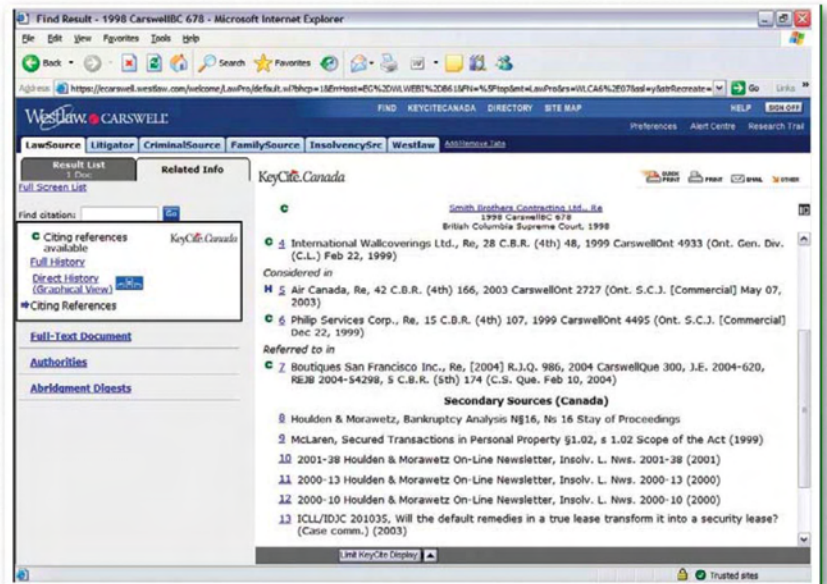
Find Result - 1998 CarswellBC 678 - Microsoft Internet Explorer

File Edit View Favorites Tools Help

Back Search Favorites

Address https://ecarswell.westlaw.com/welcome/LawPro/default.wl?bhcp=1&RmHost=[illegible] Go Links

Westlaw. CARSWELL

FIND KEYCITECANADA DIRECTORY SITE MAP HELP SIGN OFF

Preferences Alert Centre Research Trail

LawSource Litigator CriminalSource FamilySource InsolvencySrc Westlaw Add/Remove Tabs

Result List 1 Doc

Related Info

Full Screen List

Find citation: Go

C Citing references available KeyCite.Canada

Full History

Direct History (Graphical View)

Citing References

Full-Text Document

Authorities

Abridgment Digests

KeyCite.Canada

QUICK PRINT PRINT EMAIL OTHER

C Smith Brothers Contracting Ltd., Re
1998 CarswellBC 678
British Columbia Supreme Court, 1998

C 4 International Wallcoverings Ltd., Re, 28 C.B.R. (4th) 48, 1999 CarswellOnt 4933 (Ont. Gen. Div. (C.L.) Feb 22, 1999)

Considered in

H 5 Air Canada, Re, 42 C.B.R. (4th) 166, 2003 CarswellOnt 2727 (Ont. S.C.J. [Commercial] May 07, 2003)

C 6 Philip Services Corp., Re, 15 C.B.R. (4th) 107, 1999 CarswellOnt 4495 (Ont. S.C.J. [Commercial] Dec 22, 1999)

Referred to in

C 7 Boutiques San Francisco Inc., Re, [2004] R.J.Q. 986, 2004 CarswellQue 300, J.E. 2004-620, REJB 2004-54298, 5 C.B.R. (5th) 174 (C.S. Que. Feb 10, 2004)

Secondary Sources (Canada)

8 Houlden & Morawetz, Bankruptcy Analysis N§16, Ns 16 Stay of Proceedings

9 McLaren, Secured Transactions in Personal Property §1.02, s 1.02 Scope of the Act (1999)

10 2001-38 Houlden & Morawetz On-Line Newsletter, Insolv. L. Nws. 2001-38 (2001)

11 2000-13 Houlden & Morawetz On-Line Newsletter, Insolv. L. Nws. 2000-13 (2000)

12 2000-10 Houlden & Morawetz On-Line Newsletter, Insolv. L. Nws. 2000-10 (2000)

13 ICLL/IDJC 201035, Will the default remedies in a true lease transform it into a security lease? (Case comm.) (2003)

Limit KeyCite Display

Trusted sites